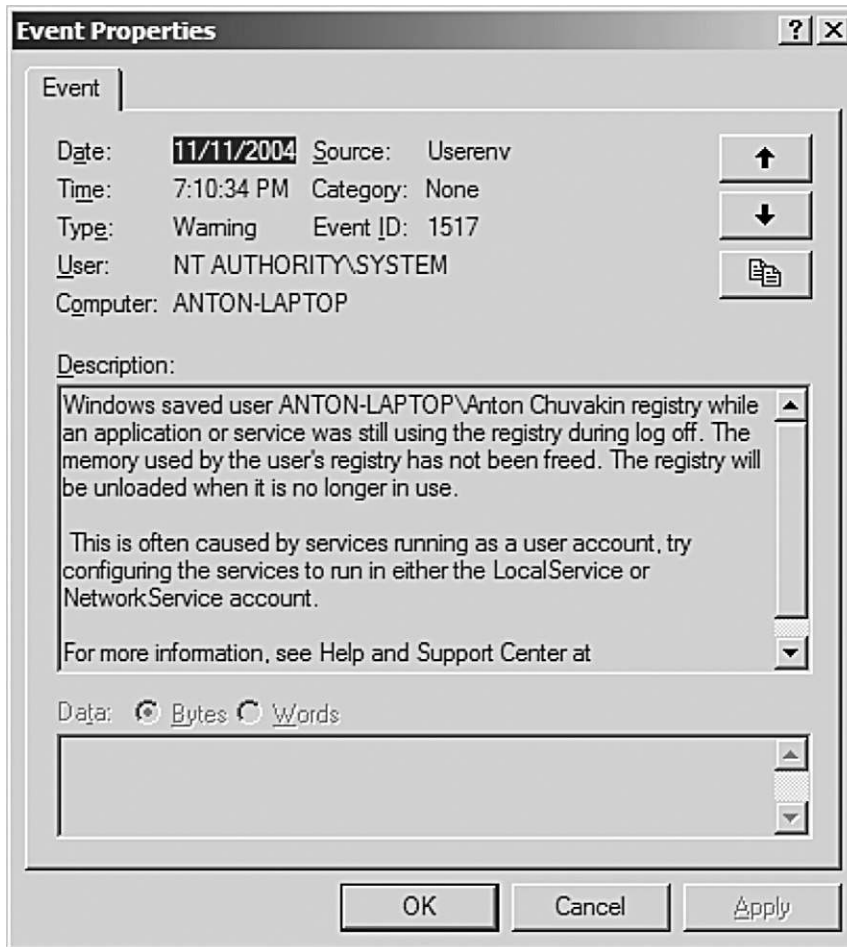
Event Properties

? X

Event

Date: 11/11/2004 Source: Userenv
Time: 7:10:34 PM Category: None
Type: Warning Event ID: 1517
User: NT AUTHORITY\SYSTEM
Computer: ANTON-LAPTOP

Description:

Windows saved user ANTON-LAPTOP\Anton Chuvakin registry while an application or service was still using the registry during log off. The memory used by the user's registry has not been freed. The registry will be unloaded when it is no longer in use.

This is often caused by services running as a user account, try configuring the services to run in either the LocalService or NetworkService account.

For more information, see Help and Support Center at

Data: Bytes Words

OK Cancel Apply